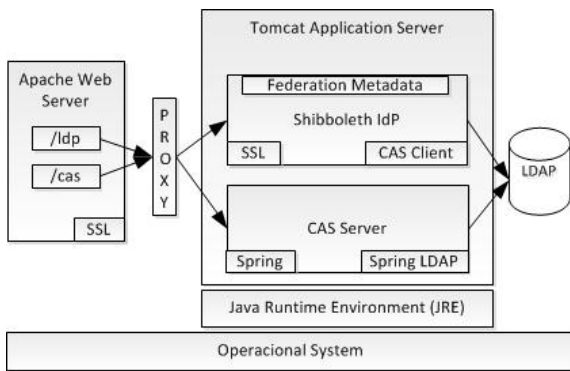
Apache Web Server

/ldp

/cas

SSL

P
R
O
X
Y

Tomcat Application Server

Federation Metadata

Shibboleth IdP

SSL

CAS Client

CAS Server

Spring

Spring LDAP

LDAP

Java Runtime Environment (JRE)

Operacional System